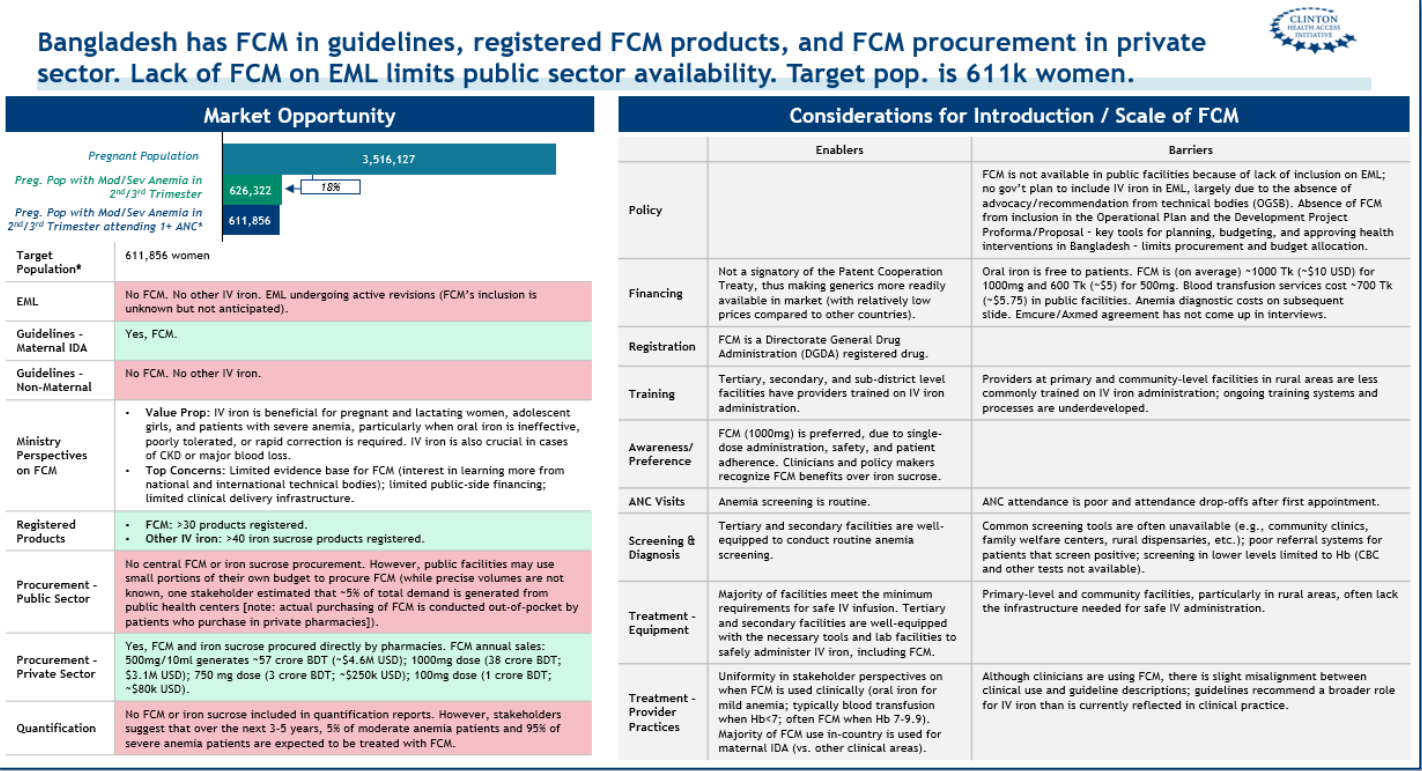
Bangladesh has FCM in guidelines, registered FCM products, and FCM procurement in private sector. Lack of FCM on EML limits public sector availability. Target pop. is 611k women.

CLINTON HEALTH ACCESS INITIATIVE

Market Opportunity

Pregnant Population 3,516,127

Preg. Pop with Mod/Sev Anemia in 2nd/3rd Trimester 626,322

18%

Preg. Pop with Mod/Sev Anemia in 2nd/3rd Trimester attending 1+ ANC* 611,856

| | |
|---|---|
| Target Population* | 611,856 women |
| EML | No FCM. No other IV iron. EML undergoing active revisions (FCM's inclusion is unknown but not anticipated). |
| Guidelines - Maternal IDA | Yes, FCM. |
| Guidelines - Non-Maternal | No FCM. No other IV iron. |
| Ministry Perspectives on FCM | • Value Prop: IV iron is beneficial for pregnant and lactating women, adolescent girls, and patients with severe anemia, particularly when oral iron is ineffective, poorly tolerated, or rapid correction is required. IV iron is also crucial in cases of CKD or major blood loss. • Top Concerns: Limited evidence base for FCM (interest in learning more from national and international technical bodies); limited public-side financing; limited clinical delivery infrastructure. |
| Registered Products | • FCM: >30 products registered. • Other IV iron: >40 iron sucrose products registered. |
| Procurement - Public Sector | No central FCM or iron sucrose procurement. However, public facilities may use small portions of their own budget to procure FCM (while precise volumes are not known, one stakeholder estimated that ~5% of total demand is generated from public health centers [note: actual purchasing of FCM is conducted out-of-pocket by patients who purchase in private pharmacies]). |
| Procurement - Private Sector | Yes, FCM and iron sucrose procured directly by pharmacies. FCM annual sales: 500mg/10ml generates ~57 crore BDT (~$4.6M USD); 1000mg dose (38 crore BDT; $3.1M USD); 750 mg dose (3 crore BDT; ~$250k USD); 100mg dose (1 crore BDT; ~$80k USD). |
| Quantification | No FCM or iron sucrose included in quantification reports. However, stakeholders suggest that over the next 3-5 years, 5% of moderate anemia patients and 95% of severe anemia patients are expected to be treated with FCM. |

Considerations for Introduction / Scale of FCM

| | Enablers | Barriers |
|---|---|---|
| Policy | | FCM is not available in public facilities because of lack of inclusion on EML; no gov't plan to include IV iron in EML, largely due to the absence of advocacy/recommendation from technical bodies (OGSB). Absence of FCM from inclusion in the Operational Plan and the Development Project Proforma/Proposal - key tools for planning, budgeting, and approving health interventions in Bangladesh - limits procurement and budget allocation. |
| Financing | Not a signatory of the Patent Cooperation Treaty, thus making generics more readily available in market (with relatively low prices compared to other countries). | Oral iron is free to patients. FCM is (on average) ~1000 Tk (~$10 USD) for 1000mg and 600 Tk (~$5) for 500mg. Blood transfusion services cost ~700 Tk (~$5.75) in public facilities. Anemia diagnostic costs on subsequent slide. Emcure/Axmed agreement has not come up in interviews. |
| Registration | FCM is a Directorate General Drug Administration (DGDA) registered drug. | |
| Training | Tertiary, secondary, and sub-district level facilities have providers trained on IV iron administration. | Providers at primary and community-level facilities in rural areas are less commonly trained on IV iron administration; ongoing training systems and processes are underdeveloped. |
| Awareness/ Preference | FCM (1000mg) is preferred, due to single-dose administration, safety, and patient adherence. Clinicians and policy makers recognize FCM benefits over iron sucrose. | |
| ANC Visits | Anemia screening is routine. | ANC attendance is poor and attendance drop-offs after first appointment. |
| Screening & Diagnosis | Tertiary and secondary facilities are well-equipped to conduct routine anemia screening. | Common screening tools are often unavailable (e.g., community clinics, family welfare centers, rural dispensaries, etc.); poor referral systems for patients that screen positive; screening in lower levels limited to Hb (CBC and other tests not available). |
| Treatment - Equipment | Majority of facilities meet the minimum requirements for safe IV infusion. Tertiary and secondary facilities are well-equipped with the necessary tools and lab facilities to safely administer IV iron, including FCM. | Primary-level and community facilities, particularly in rural areas, often lack the infrastructure needed for safe IV administration. |
| Treatment - Provider Practices | Uniformity in stakeholder perspectives on when FCM is used clinically (oral iron for mild anemia; typically blood transfusion when Hb<7; often FCM when Hb 7-9.9). Majority of FCM use in-country is used for maternal IDA (vs. other clinical areas). | Although clinicians are using FCM, there is slight misalignment between clinical use and guideline descriptions; guidelines recommend a broader role for IV iron than is currently reflected in clinical practice. |